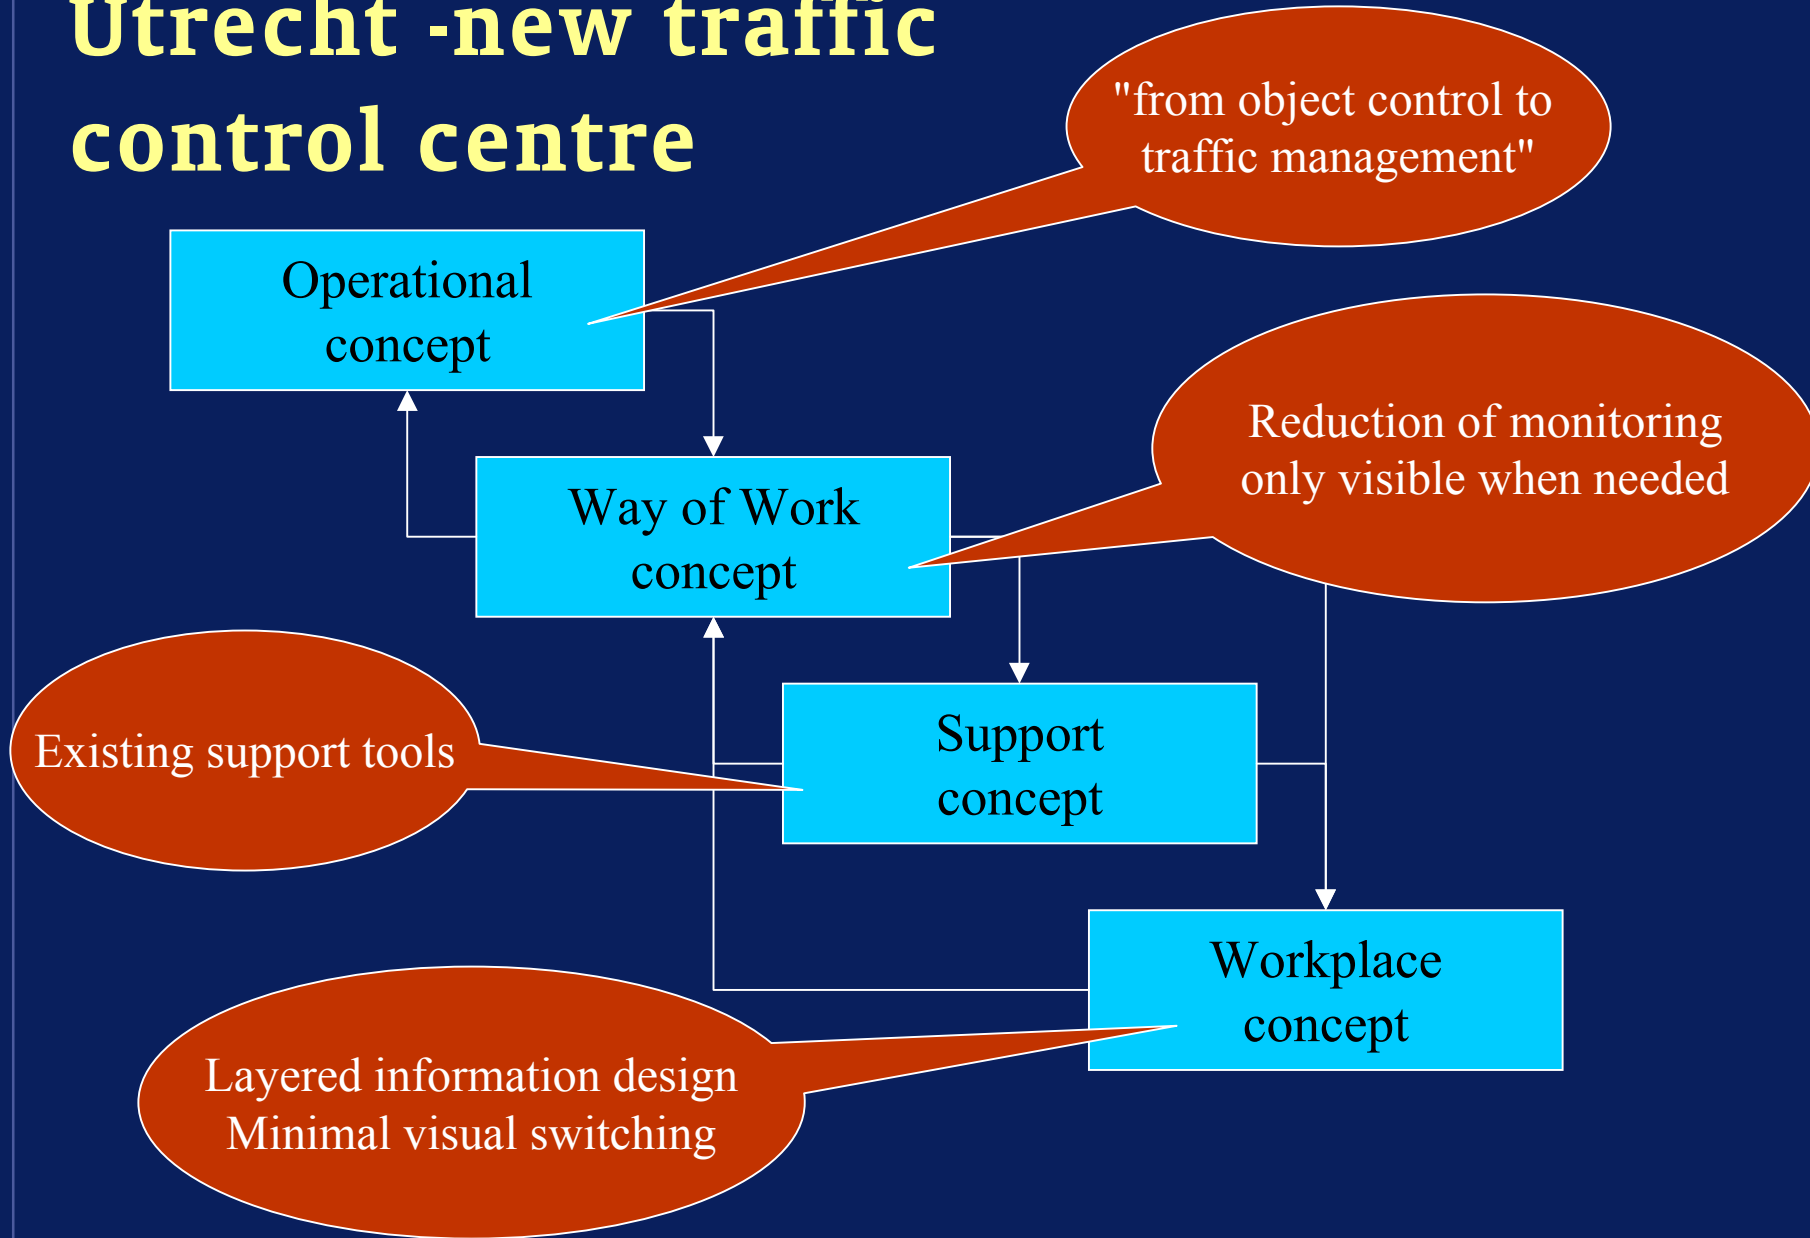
Utrecht -new traffic control centre

"from object control to traffic management"

Operational concept

Reduction of monitoring only visible when needed

Way of Work concept

Existing support tools

Support concept

Workplace concept

Layered information design
Minimal visual switching